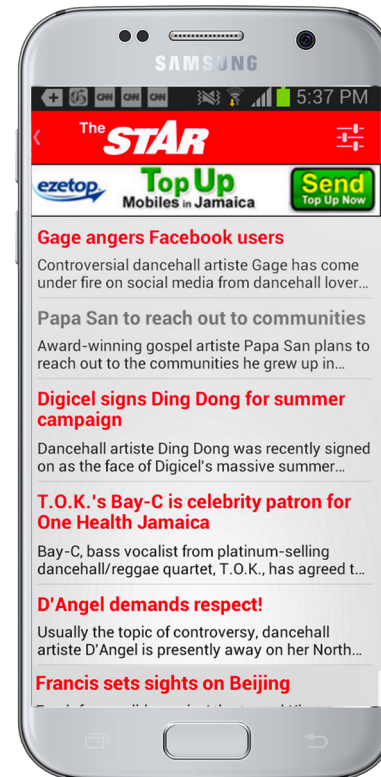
SAMSUNG

CNN CNN CNN 5:37 PM

The STAR

ezetop Top Up Mobiles in Jamaica Send Top Up Now

Gage angers Facebook users

Controversial dancehall artiste Gage has come under fire on social media from dancehall lover...

Papa San to reach out to communities

Award-winning gospel artiste Papa San plans to reach out to the communities he grew up in...

Digicel signs Ding Dong for summer campaign

Dancehall artiste Ding Dong was recently signed on as the face of Digicel's massive summer...

T.O.K.'s Bay-C is celebrity patron for One Health Jamaica

Bay-C, bass vocalist from platinum-selling dancehall/reggae quartet, T.O.K., has agreed t...

D'Angel demands respect!

Usually the topic of controversy, dancehall artiste D'Angel is presently away on her North...

Francis sets sights on Beijing

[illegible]